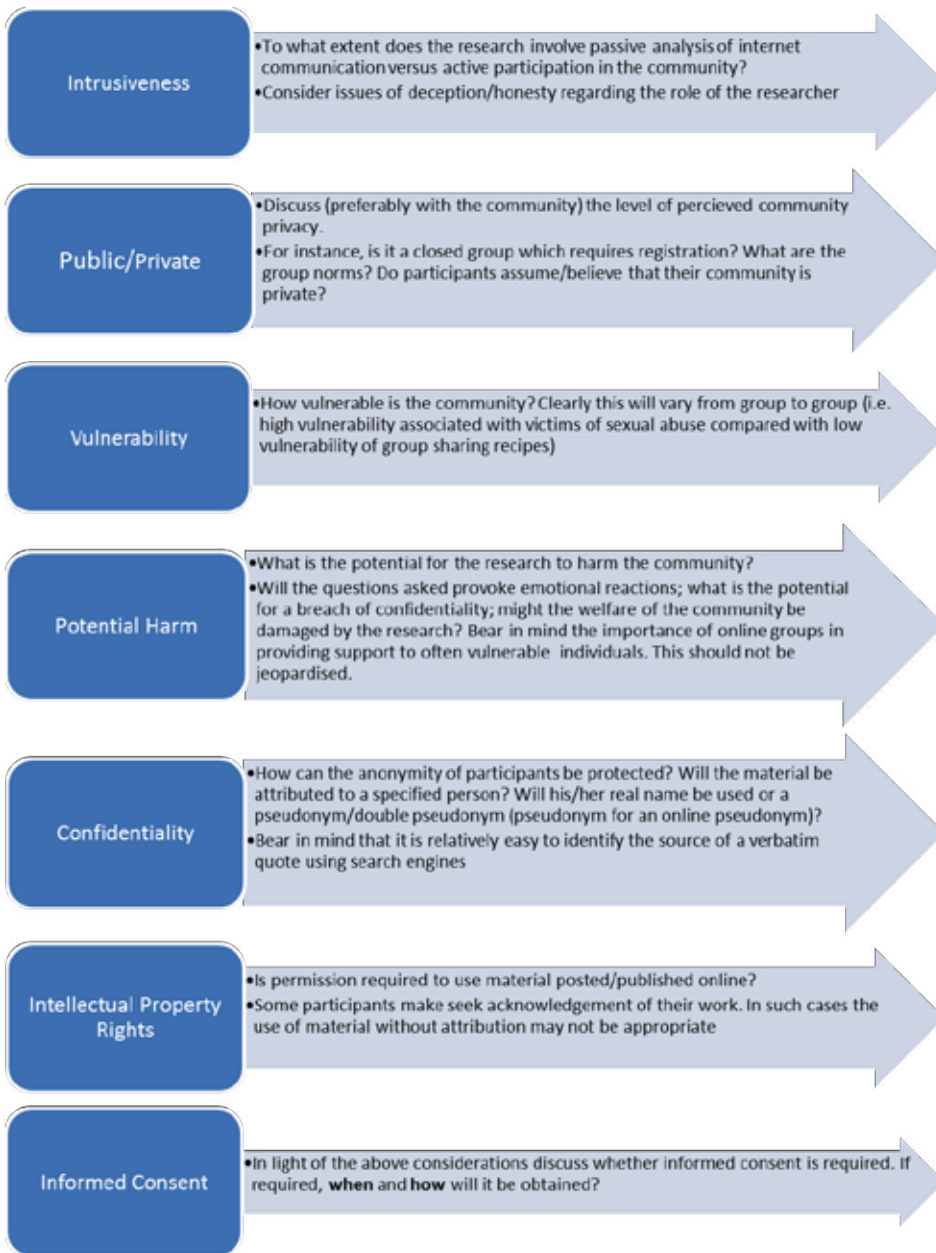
Intrusiveness

•To what extent does the research involve passive analysis of internet communication versus active participation in the community?
•Consider issues of deception/honesty regarding the role of the researcher

Public/Private

•Discuss (preferably with the community) the level of percieved community privacy.
•For instance, is it a closed group which requires registration? What are the group norms? Do participants assume/believe that their community is private?

Vulnerability

•How vulnerable is the community? Clearly this will vary from group to group (i.e. high vulnerability associated with victims of sexual abuse compared with low vulnerability of group sharing recipes)

Potential Harm

•What is the potential for the research to harm the community?
•Will the questions asked provoke emotional reactions; what is the potential for a breach of confidentiality; might the welfare of the community be damaged by the research? Bear in mind the importance of online groups in providing support to often vulnerable individuals. This should not be jeopardised.

Confidentiality

•How can the anonymity of participants be protected? Will the material be attributed to a specified person? Will his/her real name be used or a pseudonym/double pseudonym (pseudonym for an online pseudonym)?
•Bear in mind that it is relatively easy to identify the source of a verbatim quote using search engines

Intellectual Property Rights

•Is permission required to use material posted/published online?
•Some participants make seek acknowledgement of their work. In such cases the use of material without attribution may not be appropriate

Informed Consent

•In light of the above considerations discuss whether informed consent is required. If required, **when** and **how** will it be obtained?